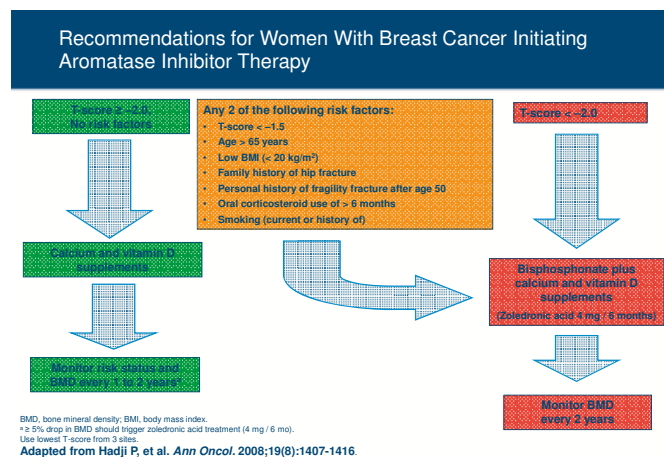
Recommendations for Women With Breast Cancer Initiating Aromatase Inhibitor Therapy

T-score ≥ −2.0
No risk factors

Any 2 of the following risk factors:
- T-score < −1.5
- Age > 65 years
- Low BMI (< 20 kg/m²)
- Family history of hip fracture
- Personal history of fragility fracture after age 50
- Oral corticosteroid use of > 6 months
- Smoking (current or history of)

T-score < −2.0

Calcium and vitamin D supplements

Bisphosphonate plus calcium and vitamin D supplements
(Zoledronic acid 4 mg / 6 months)

Monitor risk status and BMD every 1 to 2 years$^a$

Monitor BMD every 2 years

BMD, bone mineral density; BMI, body mass index.
$^a$ ≥ 5% drop in BMD should trigger zoledronic acid treatment (4 mg / 6 mo).
Use lowest T-score from 3 sites.
Adapted from Hadji P, et al. Ann Oncol. 2008;19(8):1407-1416.